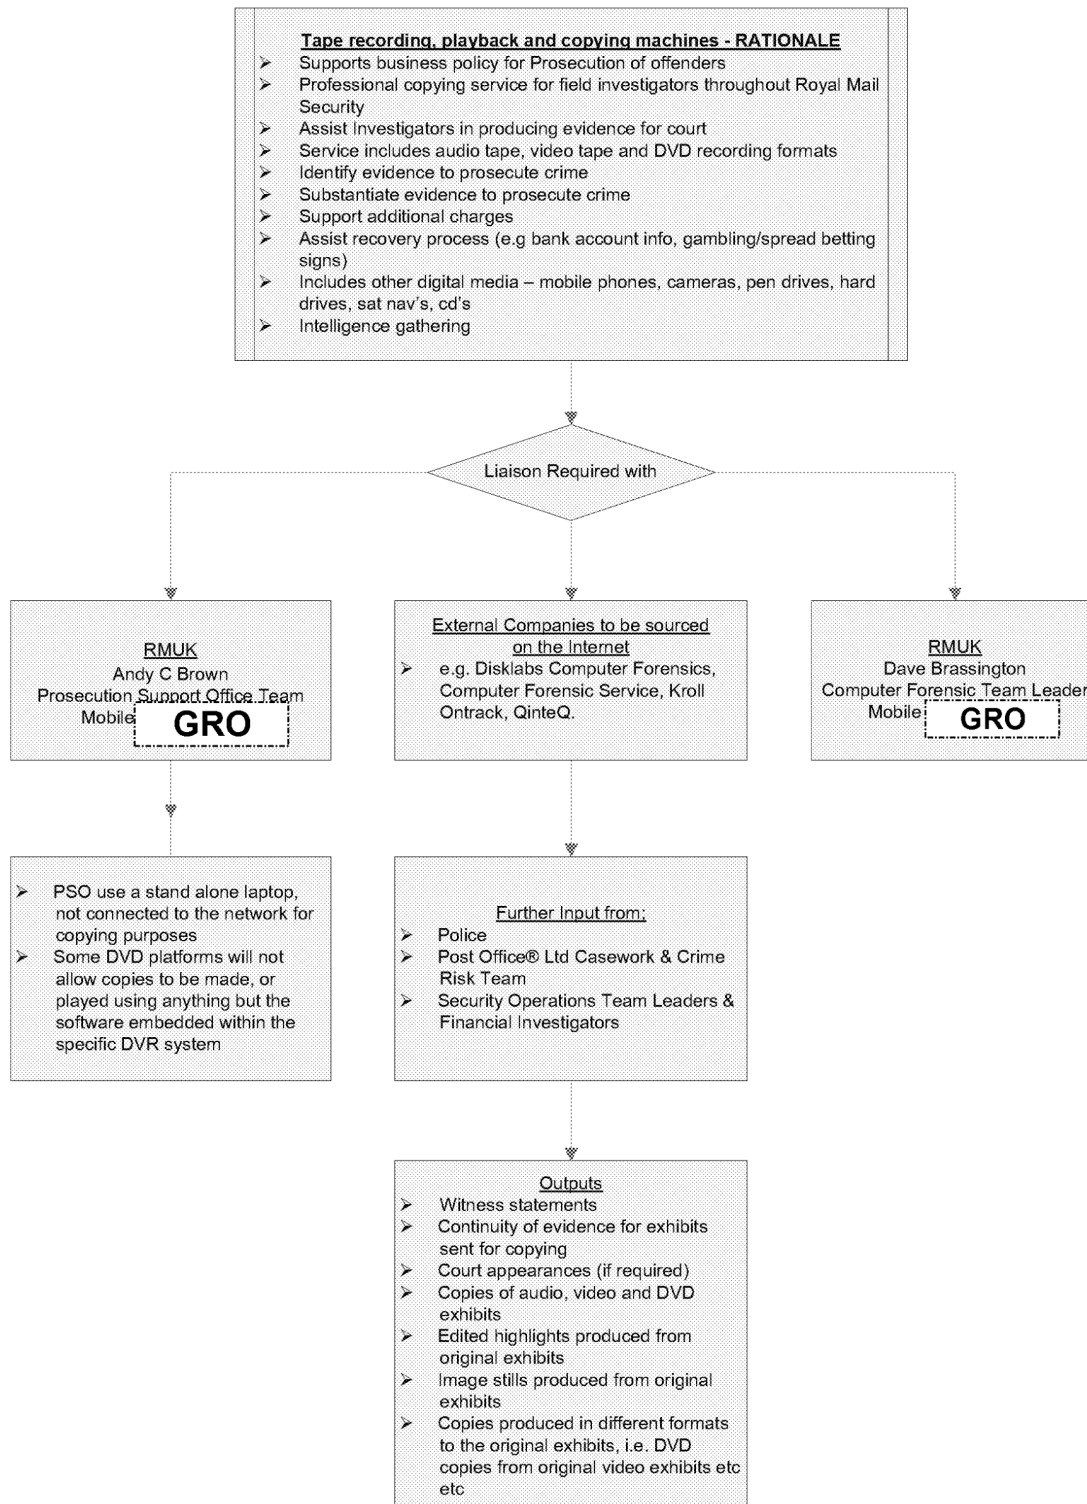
Tape recording, playback and copying machines - RATIONALE
➢ Supports business policy for Prosecution of offenders
➢ Professional copying service for field investigators throughout Royal Mail Security
➢ Assist Investigators in producing evidence for court
➢ Service includes audio tape, video tape and DVD recording formats
➢ Identify evidence to prosecute crime
➢ Substantiate evidence to prosecute crime
➢ Support additional charges
➢ Assist recovery process (e.g bank account info, gambling/spread betting signs)
➢ Includes other digital media – mobile phones, cameras, pen drives, hard drives, sat nav's, cd's
➢ Intelligence gathering

Liaison Required with

RMUK
Andy C Brown
Prosecution Support Office Team
Mobile GRO

External Companies to be sourced on the Internet
➢ e.g. Disklabs Computer Forensics, Computer Forensic Service, Kroll Ontrack, QinteQ.

RMUK
Dave Brassington
Computer Forensic Team Leader
Mobile GRO

➢ PSO use a stand alone laptop, not connected to the network for copying purposes
➢ Some DVD platforms will not allow copies to be made, or played using anything but the software embedded within the specific DVR system

Further Input from;
➢ Police
➢ Post Office® Ltd Casework & Crime Risk Team
➢ Security Operations Team Leaders & Financial Investigators

Outputs
➢ Witness statements
➢ Continuity of evidence for exhibits sent for copying
➢ Court appearances (if required)
➢ Copies of audio, video and DVD exhibits
➢ Edited highlights produced from original exhibits
➢ Image stills produced from original exhibits
➢ Copies produced in different formats to the original exhibits, i.e. DVD copies from original video exhibits etc etc